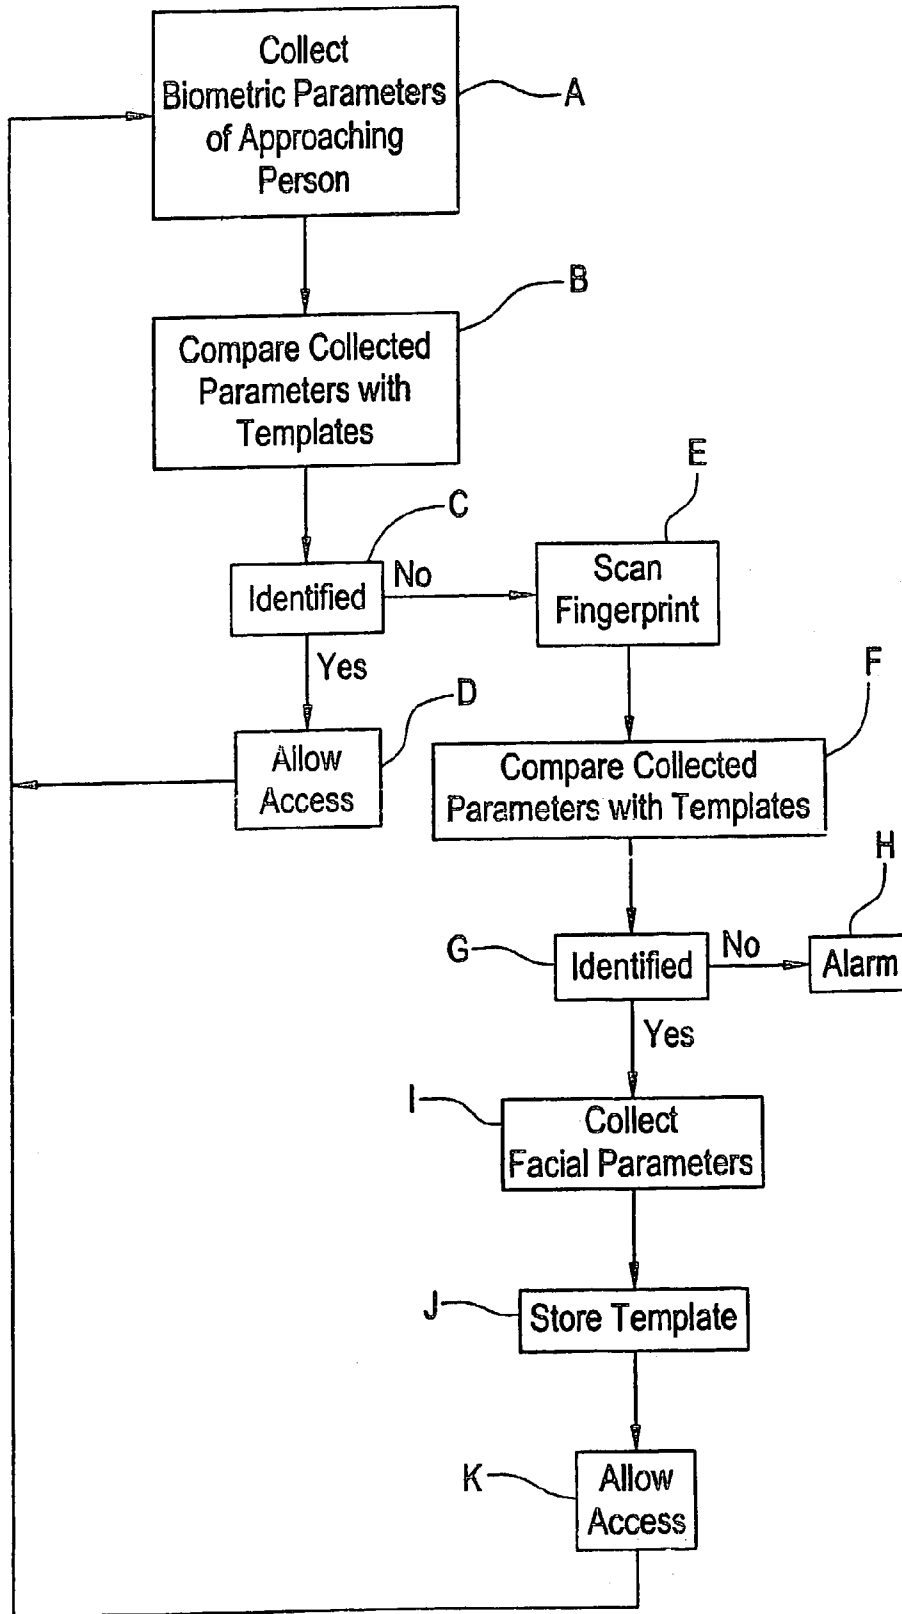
Collect Biometric Parameters of Approaching Person

A

Compare Collected Parameters with Templates

B

C

Identified

No

Scan Fingerprint

E

Yes

Allow Access

D

Compare Collected Parameters with Templates

F

H

G

Identified

No

Alarm

Yes

I

Collect Facial Parameters

J

Store Template

K

Allow Access